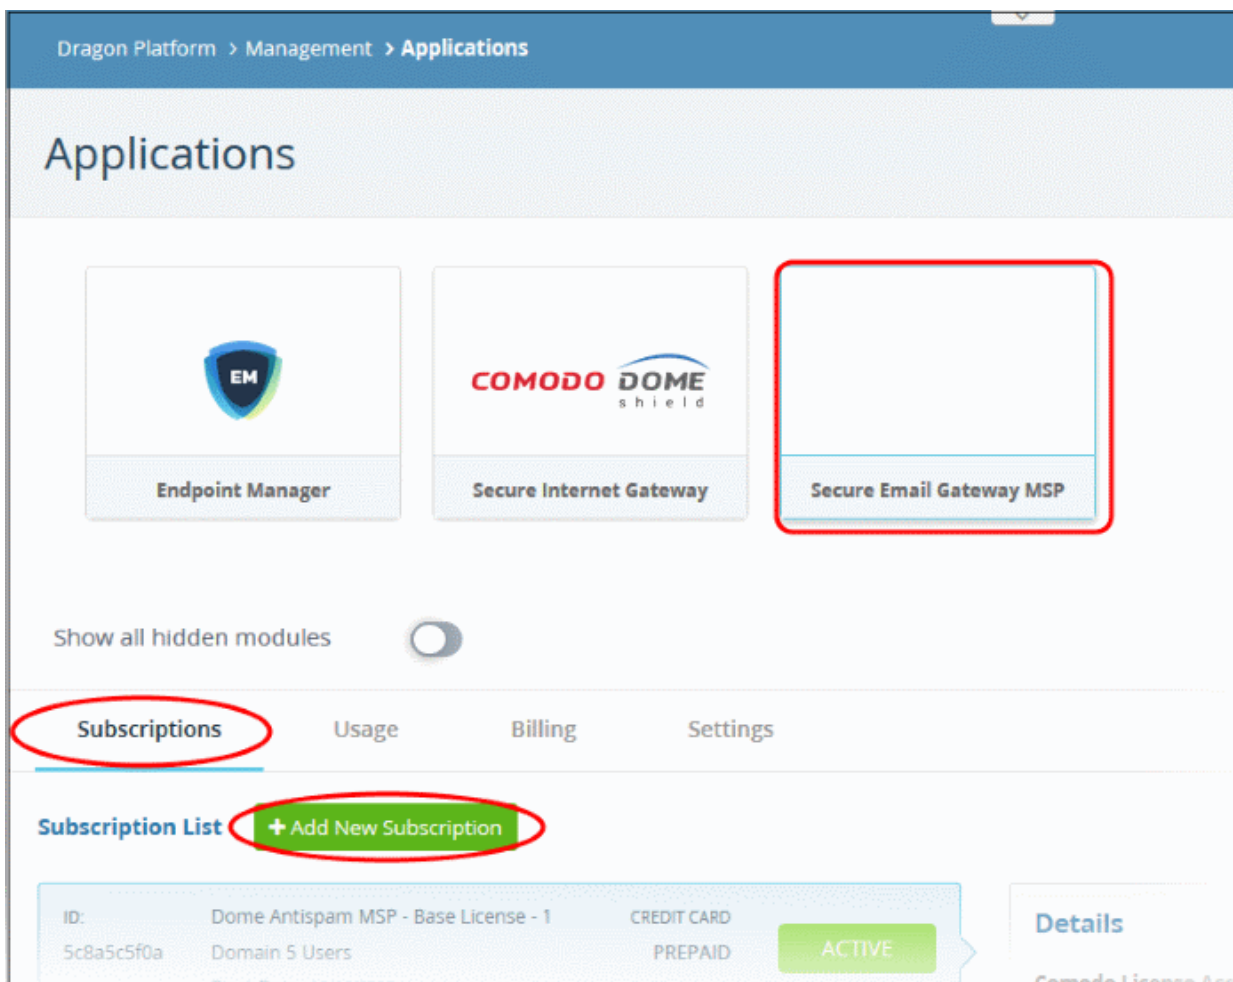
Dragon Platform > Management > Applications

Applications

EM

Endpoint Manager

COMODO DOME shield

Secure Internet Gateway

Secure Email Gateway MSP

Show all hidden modules

Subscriptions Usage Billing Settings

Subscription List + Add New Subscription

ID: 5c8a5c5f0a

Dome Antispam MSP - Base License - 1 Domain 5 Users

CREDIT CARD PREPAID

ACTIVE

Details

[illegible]